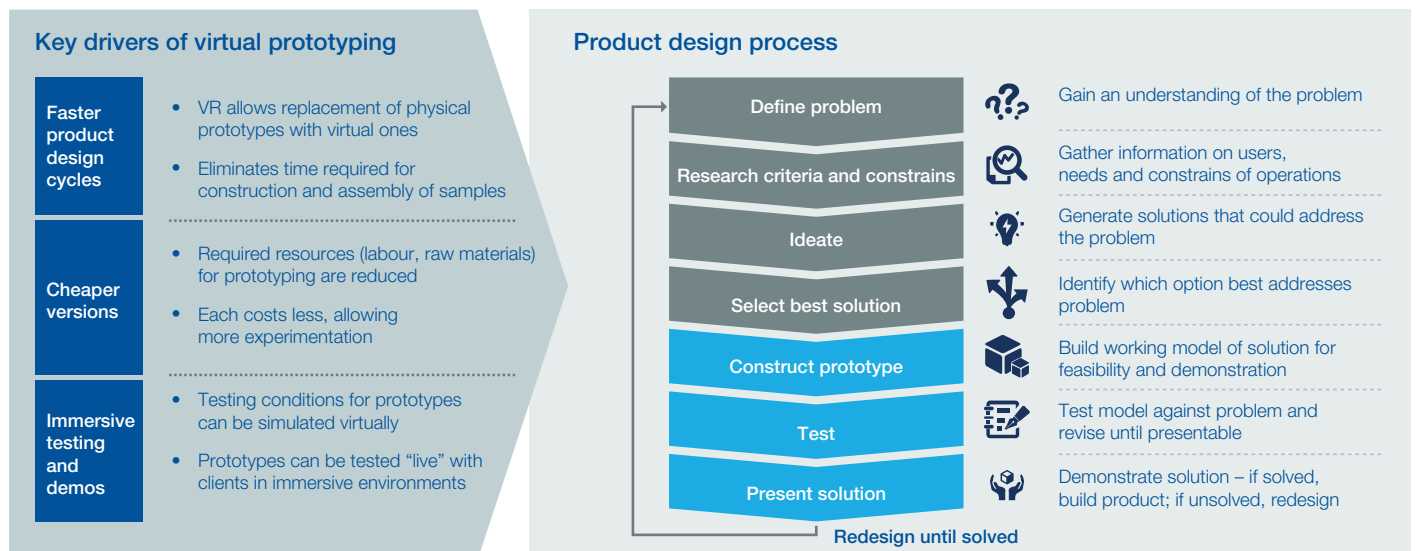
Key drivers of virtual prototyping

Faster product design cycles

- VR allows replacement of physical prototypes with virtual ones
- Eliminates time required for construction and assembly of samples

Cheaper versions

- Required resources (labour, raw materials) for prototyping are reduced
- Each costs less, allowing more experimentation

Immersive testing and demos

- Testing conditions for prototypes can be simulated virtually
- Prototypes can be tested "live" with clients in immersive environments

Product design process

Define problem
Gain an understanding of the problem

Research criteria and constrains
Gather information on users, needs and constrains of operations

Ideate
Generate solutions that could address the problem

Select best solution
Identify which option best addresses problem

Construct prototype
Build working model of solution for feasibility and demonstration

Test
Test model against problem and revise until presentable

Present solution
Demonstrate solution – if solved, build product; if unsolved, redesign

Redesign until solved